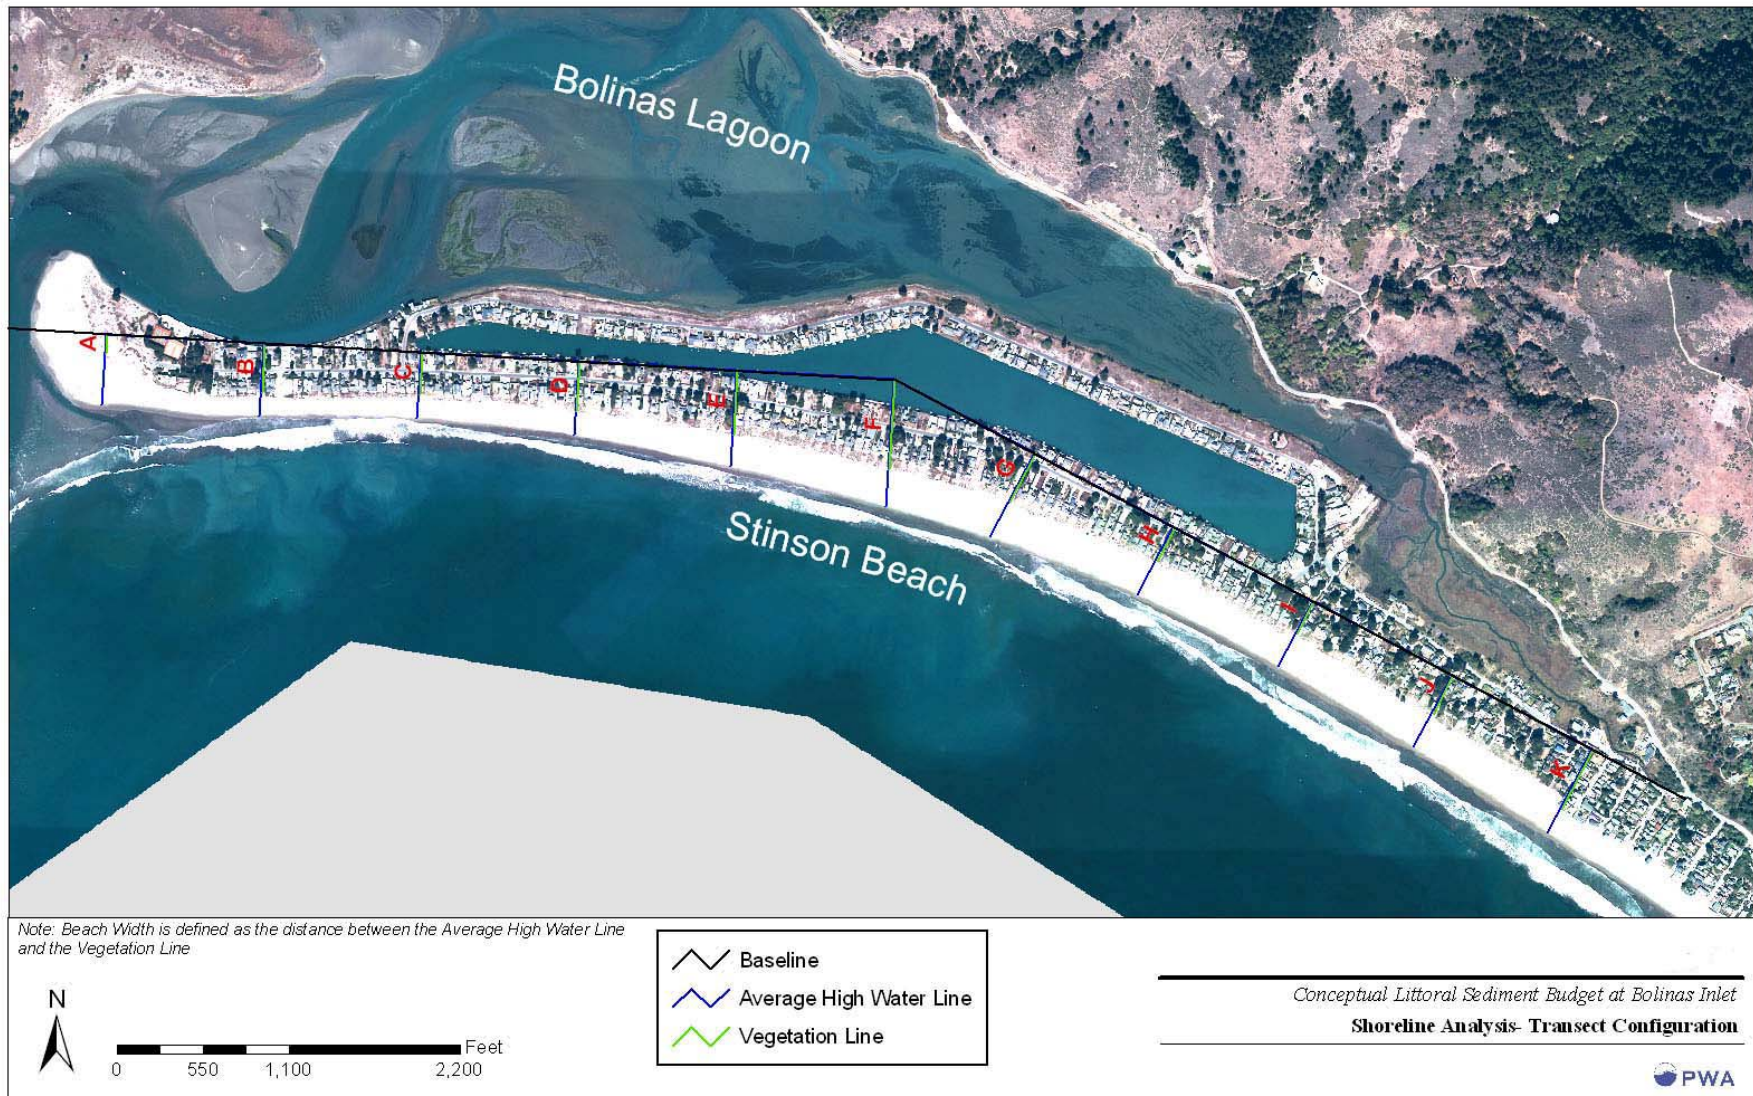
Bolinas Lagoon

A
B
C
D
E
F
G
H
I
J
K

Stinson Beach

Note: Beach Width is defined as the distance between the Average High Water Line and the Vegetation Line

N

0 550 1,100 2,200 Feet

Baseline
Average High Water Line
Vegetation Line

Conceptual Littoral Sediment Budget at Bolinas Inlet
Shoreline Analysis- Transect Configuration

PWA